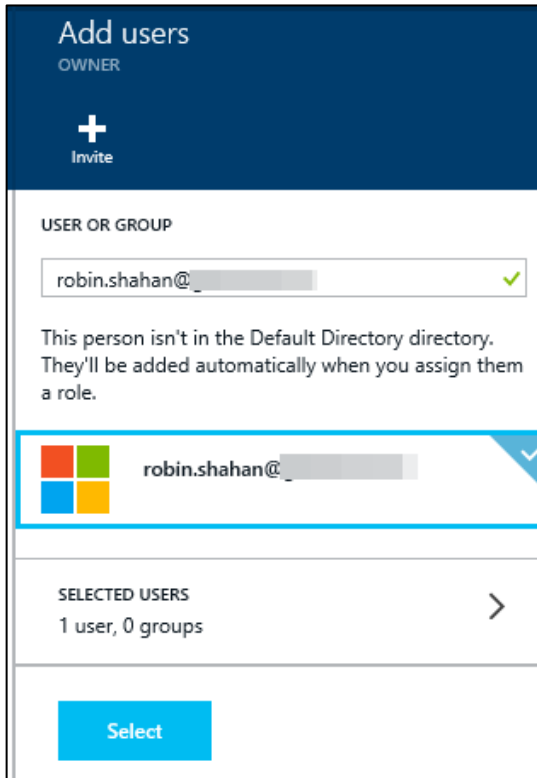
Add users
OWNER

+
Invite

USER OR GROUP

robin.shahan@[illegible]

This person isn't in the Default Directory directory. They'll be added automatically when you assign them a role.

robin.shahan@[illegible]

SELECTED USERS
1 user, 0 groups

Select